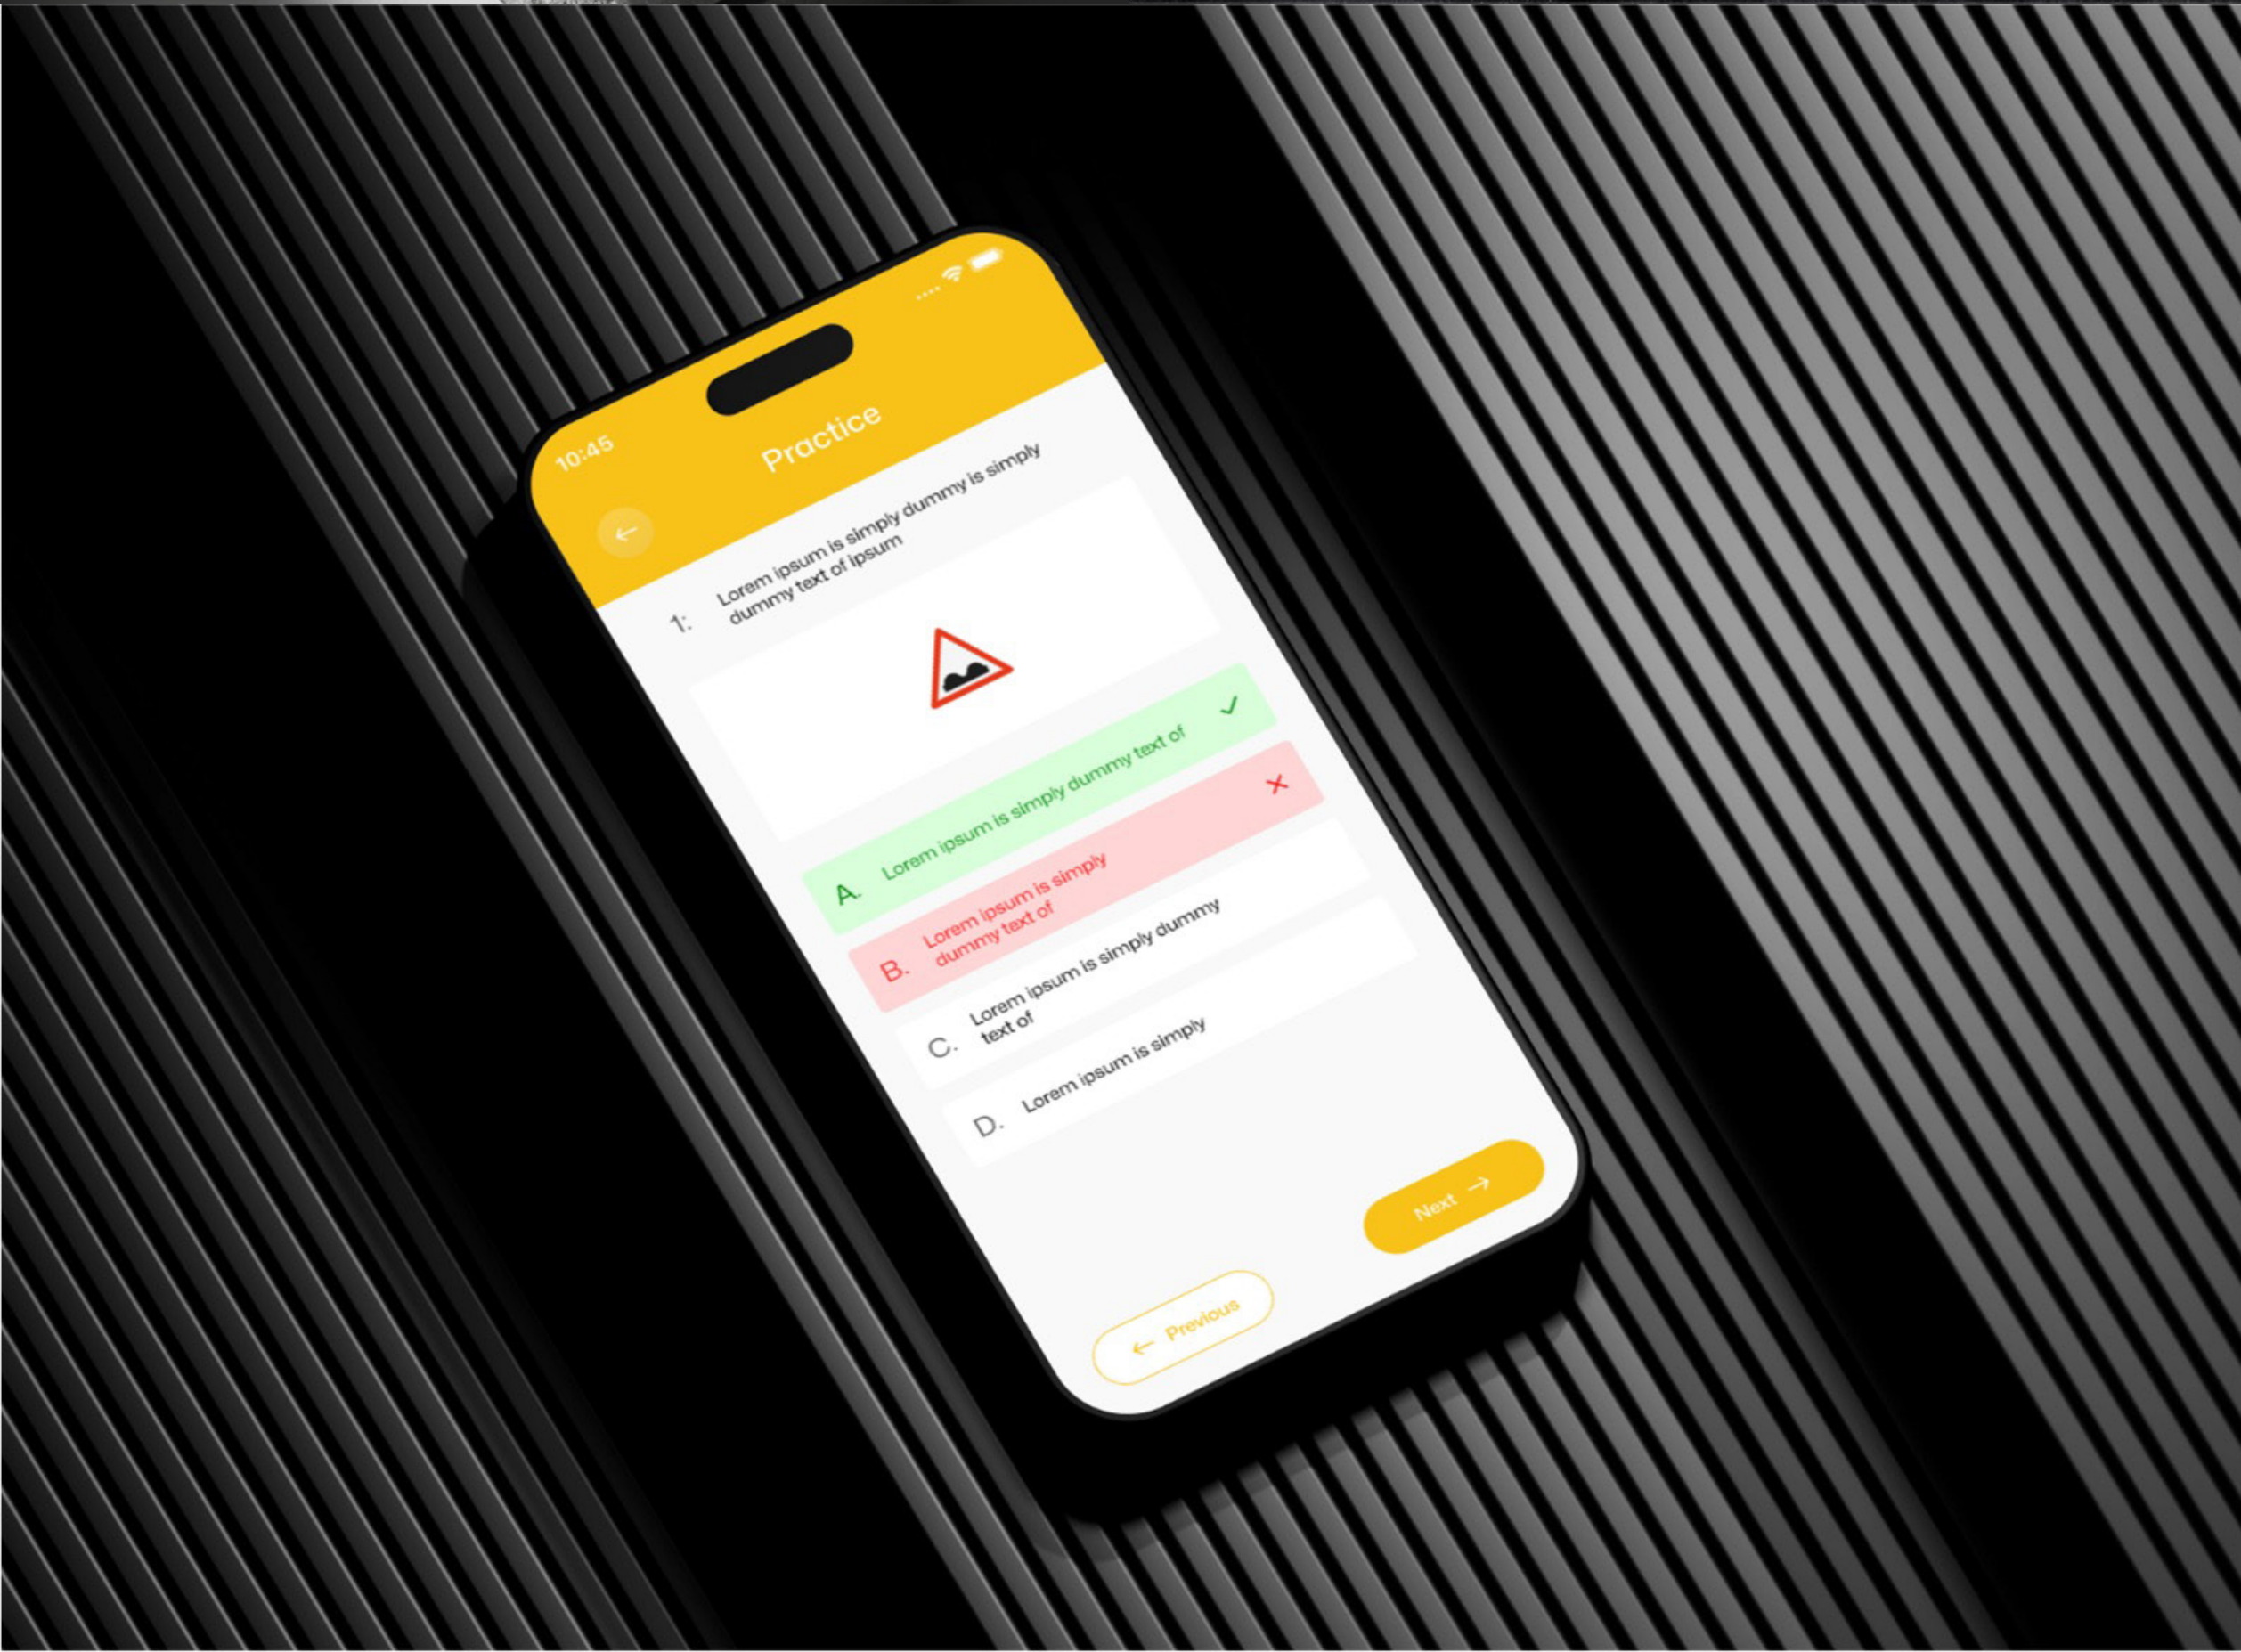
10:45

Practice

1: Lorem ipsum is simply dummy is simply dummy text of ipsum

A. Lorem ipsum is simply dummy text of

B. Lorem ipsum is simply dummy text of

C. Lorem ipsum is simply dummy text of

D. Lorem ipsum is simply

Next

Previous